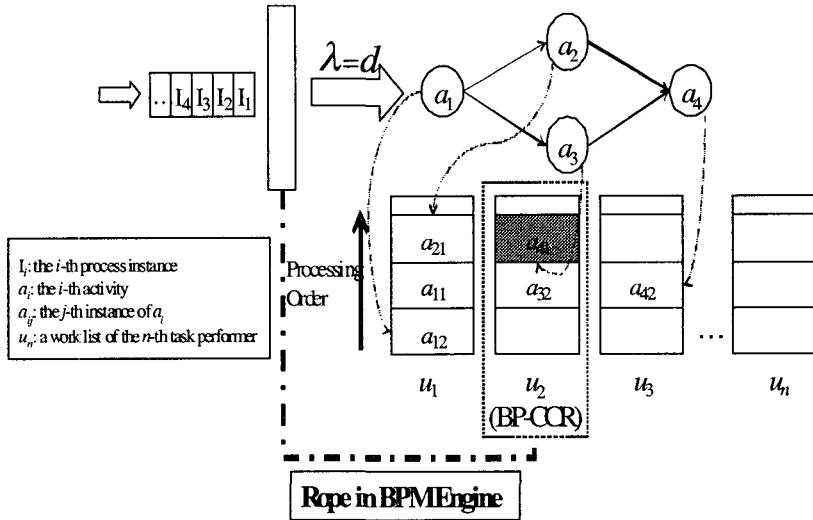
.. $I_4$ $I_3$ $I_2$ $I_1$

$\lambda = d$

$a_1$

$a_2$

$a_3$

$a_4$

$I_i$: the $i$-th process instance
$a_i$: the $i$-th activity
$a_{ij}$: the $j$-th instance of $a_i$
$u_n$: a work list of the $n$-th task performer

Processing Order

$a_{21}$

$a_{11}$

$a_{12}$

$a_{4}$

$a_{32}$

$a_{42}$

...

$u_1$

$u_2$
(BP-CCR)

$u_3$

$u_n$

Rope in BPMEngine